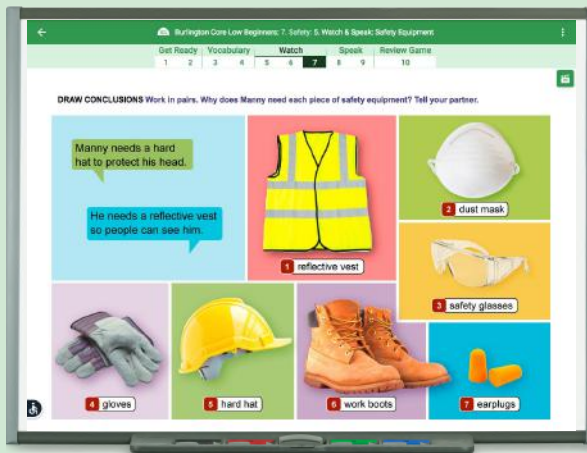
Burlington Core Low Beginners: 7. Safety: 5. Watch & Speak: Safety Equipment

| Get Ready | | Vocabulary | | Watch | | | Speak | | Review Game |
|---|---|---|---|---|---|---|---|---|---|
| 1 | 2 | 3 | 4 | 5 | 6 | 7 | 8 | 9 | 10 |

DRAW CONCLUSIONS Work in pairs. Why does Manny need each piece of safety equipment? Tell your partner.

Manny needs a hard hat to protect his head.

He needs a reflective vest so people can see him.

1 reflective vest

2 dust mask

3 safety glasses

4 gloves

5 hard hat

6 work boots

7 earplugs